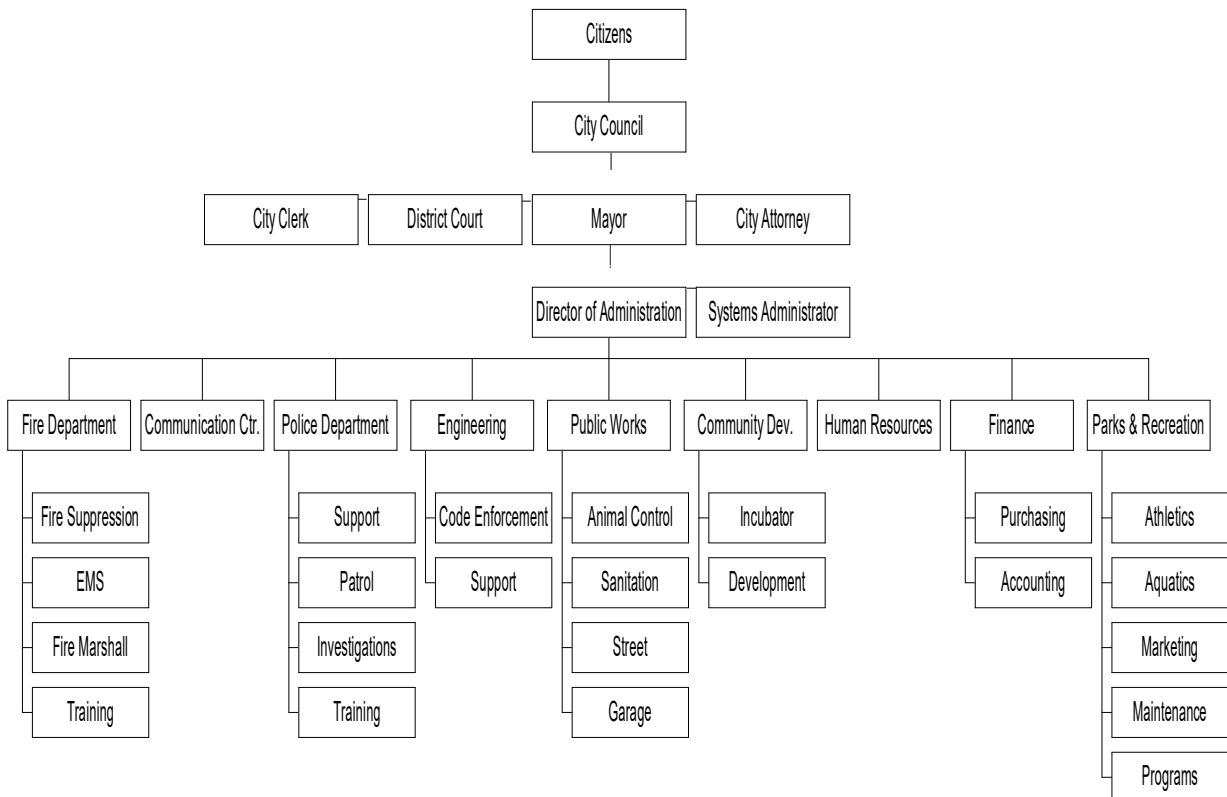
Citizens

City Council

City Clerk

District Court

Mayor

City Attorney

Director of Administration

Systems Administrator

Fire Department

Fire Suppression

EMS

Fire Marshall

Training

Communication Ctr.

Police Department

Support

Patrol

Investigations

Training

Engineering

Code Enforcement

Support

Public Works

Animal Control

Sanitation

Street

Garage

Community Dev.

Incubator

Development

Human Resources

Finance

Purchasing

Accounting

Parks & Recreation

Athletics

Aquatics

Marketing

Maintenance

Programs